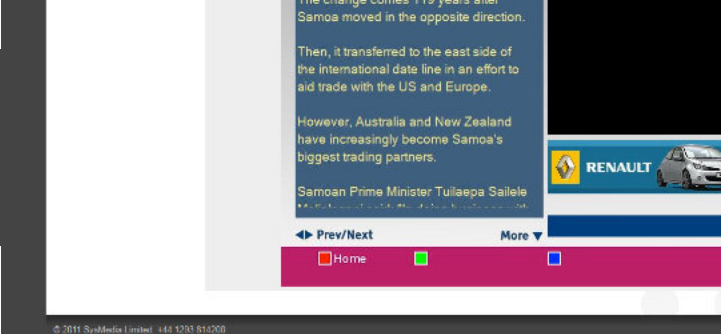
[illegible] Samoa moved in the opposite direction.

Then, it transferred to the east side of the international date line in an effort to aid trade with the US and Europe.

However, Australia and New Zealand have increasingly become Samoa's biggest trading partners.

Samoan Prime Minister Tuilaepa Sailele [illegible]

RENAULT

Prev/Next

More

Home

© 2011 SysMedia Limited +44 1293 814200